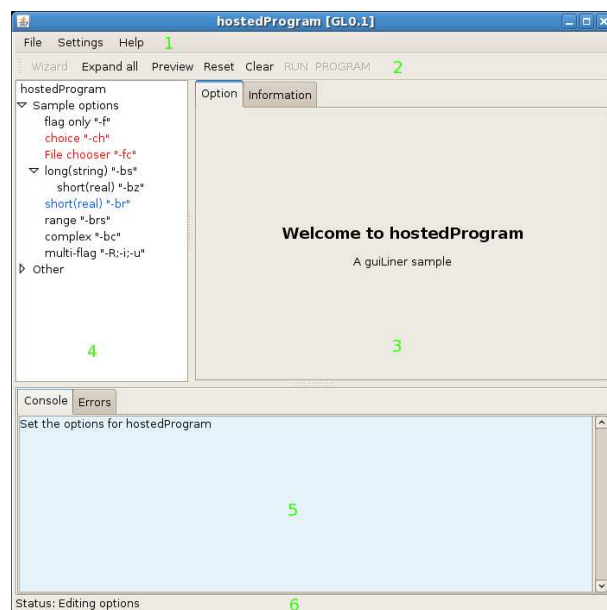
hostedProgram [GL0.1]

File Settings Help 1

Wizard Expand all Preview Reset Clear RUN PROGRAM 2

hostedProgram
▽ Sample options
flag only "-f"
choice "-ch"
File chooser "-fc"
▽ long(string) "-bs"
short(real) "-bz"
short(real) "-br"
range "-brs"
complex "-bc"
multi-flag "-R;-i;-u"
▷ Other

4

Option Information

Welcome to hostedProgram

A guiLiner sample

3

Console Errors

Set the options for hostedProgram

5

Status: Editing options 6